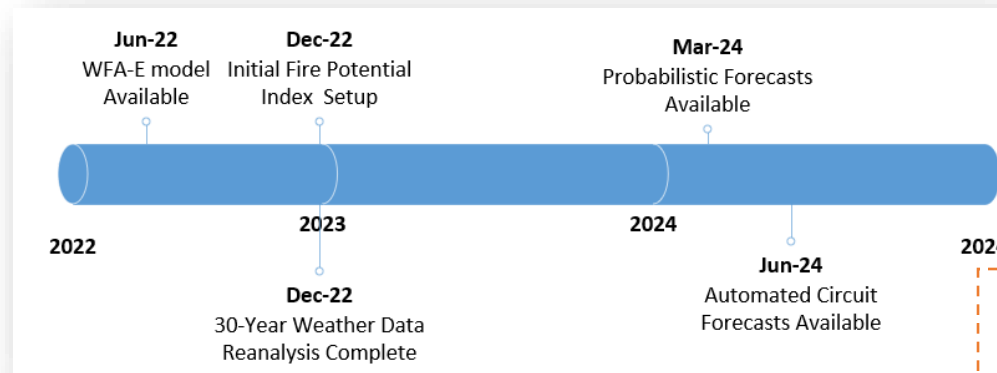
Jun-22
WFA-E model Available

Dec-22
Initial Fire Potential Index Setup

Mar-24
Probabilistic Forecasts Available

2022

2023

2024

202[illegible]

Dec-22
30-Year Weather Data Reanalysis Complete

Jun-24
Automated Circuit Forecasts Available